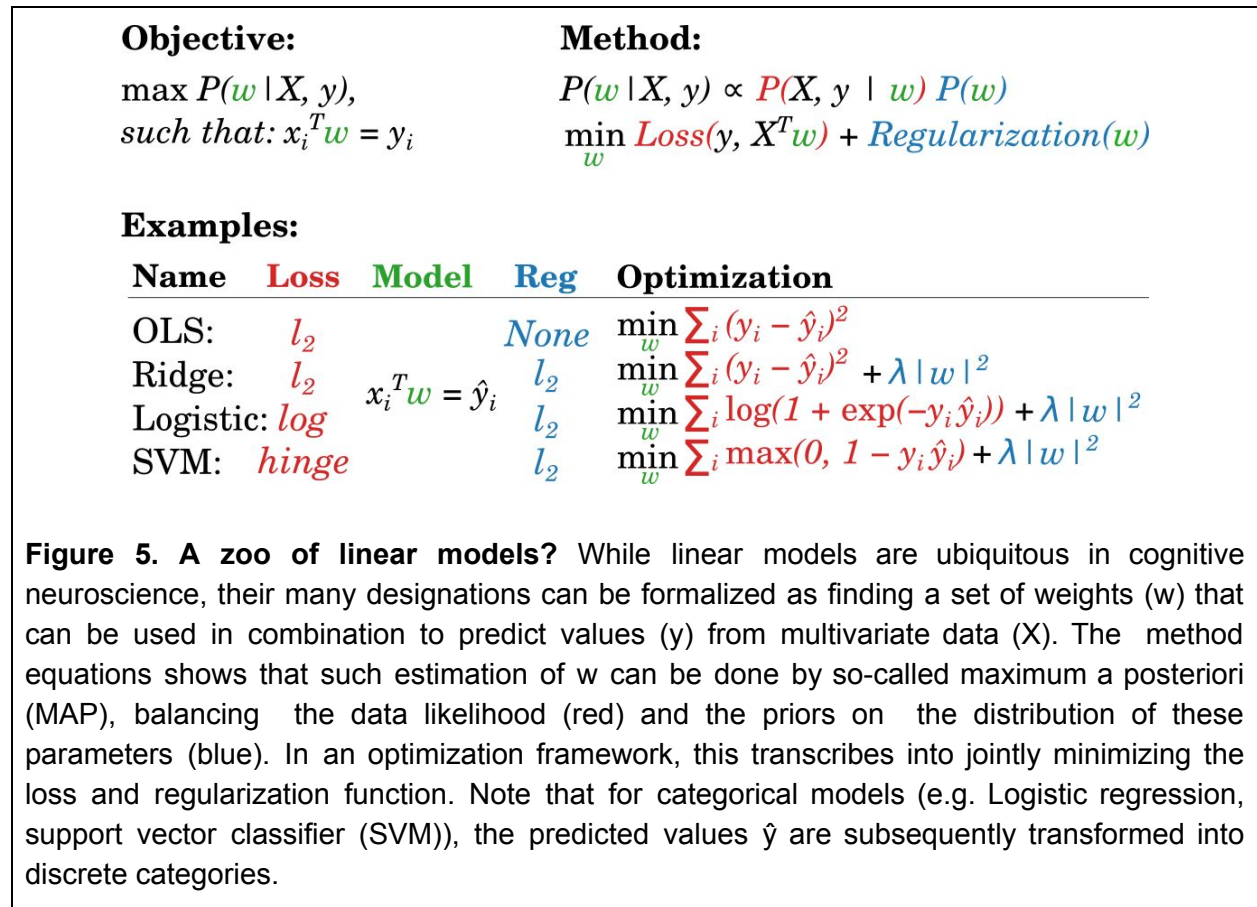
**Objective:**

$\max P(w \mid X, y)$,
*such that:* $x_i^T w = y_i$

**Method:**

$P(w \mid X, y) \propto P(X, y \mid w)\, P(w)$
$\min_w Loss(y, X^T w) + Regularization(w)$

**Examples:**

| Name | Loss | Model | Reg | Optimization |
|---|---|---|---|---|
| OLS: | $l_2$ | $x_i^T w = \hat{y}_i$ | None | $\min_w \sum_i (y_i - \hat{y}_i)^2$ |
| Ridge: | $l_2$ | | $l_2$ | $\min_w \sum_i (y_i - \hat{y}_i)^2 + \lambda \mid w \mid^2$ |
| Logistic: | log | | $l_2$ | $\min_w \sum_i \log(1 + \exp(-y_i \hat{y}_i)) + \lambda \mid w \mid^2$ |
| SVM: | hinge | | $l_2$ | $\min_w \sum_i \max(0, 1 - y_i \hat{y}_i) + \lambda \mid w \mid^2$ |

**Figure 5. A zoo of linear models?** While linear models are ubiquitous in cognitive neuroscience, their many designations can be formalized as finding a set of weights (w) that can be used in combination to predict values (y) from multivariate data (X). The method equations shows that such estimation of w can be done by so-called maximum a posteriori (MAP), balancing the data likelihood (red) and the priors on the distribution of these parameters (blue). In an optimization framework, this transcribes into jointly minimizing the loss and regularization function. Note that for categorical models (e.g. Logistic regression, support vector classifier (SVM)), the predicted values ŷ are subsequently transformed into discrete categories.